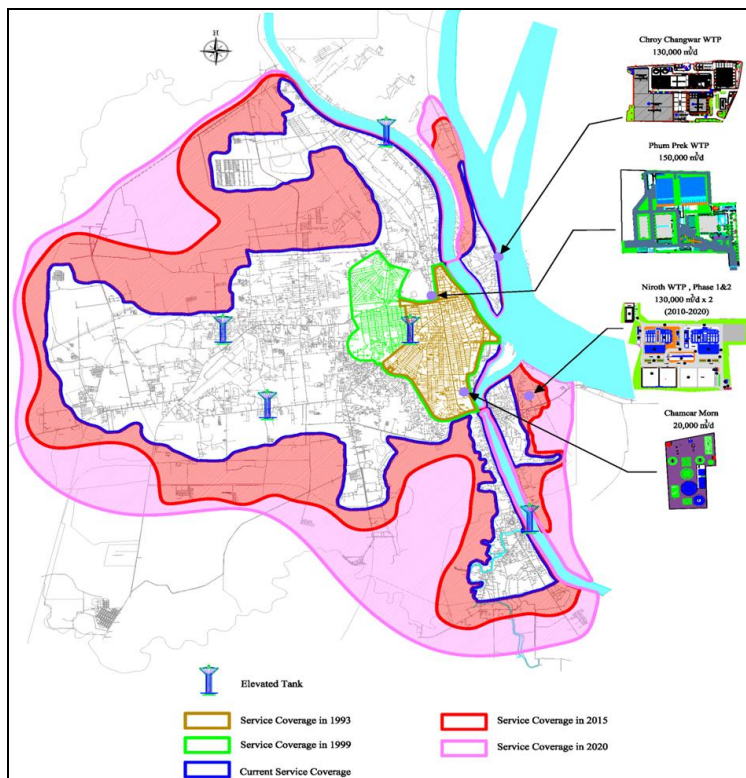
N

Chroy Changwar WTP
130,000 m³/d

Phum Prek WTP
150,000 m³/d

Niroth WTP , Phase 1&2
130,000 m³/d x 2
(2010-2020)

Chamcar Morn
20,000 m³/d

Elevated Tank

Service Coverage in 1993

Service Coverage in 1999

Current Service Coverage

Service Coverage in 2015

Service Coverage in 2020